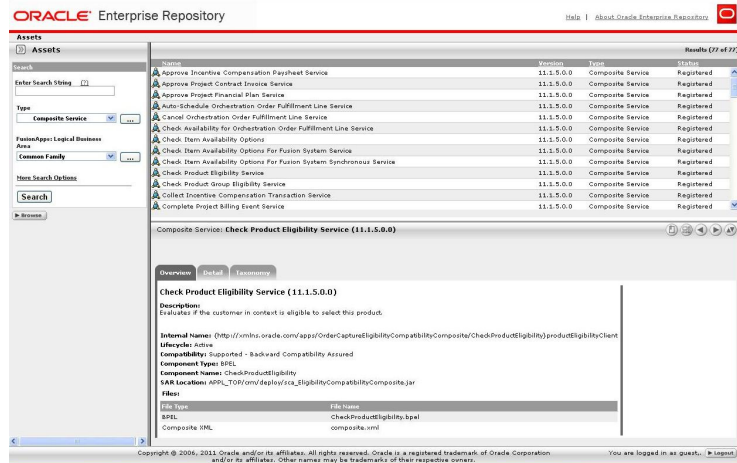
ORACLE Enterprise Repository

Help | About Oracle Enterprise Repository

Assets

Assets

Search

Enter Search String (?)

Type

Composite Service

FusionApps: Logical Business Area

Common Family

More Search Options

Search

Browse

Results (77 of 77)

| Name | Version | Type | Status |
|---|---|---|---|
| Approve Incentive Compensation Paysheet Service | 11.1.5.0.0 | Composite Service | Registered |
| Approve Project Contract Invoice Service | 11.1.5.0.0 | Composite Service | Registered |
| Approve Project Financial Plan Service | 11.1.5.0.0 | Composite Service | Registered |
| Auto-Schedule Orchestration Order Fulfillment Line Service | 11.1.5.0.0 | Composite Service | Registered |
| Cancel Orchestration Order Fulfillment Line Service | 11.1.5.0.0 | Composite Service | Registered |
| Check Availability for Orchestration Order Fulfillment Line Service | 11.1.5.0.0 | Composite Service | Registered |
| Check Item Availability Options | 11.1.5.0.0 | Composite Service | Registered |
| Check Item Availability Options For Fusion System Service | 11.1.5.0.0 | Composite Service | Registered |
| Check Item Availability Options For Fusion System Synchronous Service | 11.1.5.0.0 | Composite Service | Registered |
| Check Product Eligibility Service | 11.1.5.0.0 | Composite Service | Registered |
| Check Product Group Eligibility Service | 11.1.5.0.0 | Composite Service | Registered |
| Collect Incentive Compensation Transaction Service | 11.1.5.0.0 | Composite Service | Registered |
| Complete Project Billing Event Service | 11.1.5.0.0 | Composite Service | Registered |

Composite Service: Check Product Eligibility Service (11.1.5.0.0)

Overview Detail Taxonomy

Check Product Eligibility Service (11.1.5.0.0)

Description:
Evaluates if the customer in context is eligible to select this product.

Internal Name: {http://xmlns.oracle.com/apps/OrderCaptureEligibilityCompatibilityComposite/CheckProductEligibility}productEligibilityClient
Lifecycle: Active
Compatibility: Supported - Backward Compatibility Assured
Component Type: BPEL
Component Name: CheckProductEligibility
SAR Location: APPL_TOP/om/deploy/sca_EligibilityCompatibilityComposite.jar
Files:

| File Type | File Name |
|---|---|
| BPEL | CheckProductEligibility.bpel |
| Composite XML | composite.xml |

Copyright @ 2006, 2011 Oracle and/or its affiliates. All rights reserved. Oracle is a registered trademark of Oracle Corporation and/or its affiliates. Other names may be trademarks of their respective owners.

You are logged in as guest. Logout